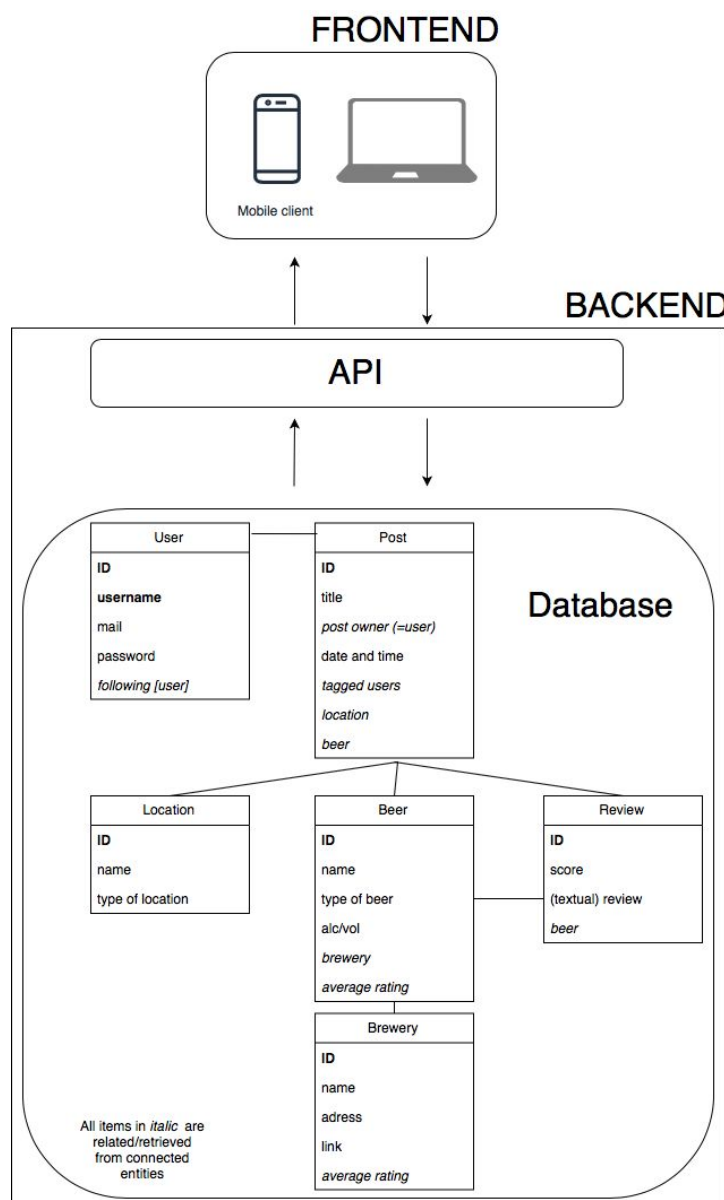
FRONTEND

Mobile client

BACKEND

API

User
ID
username
mail
password
*following [user]*

Post
ID
title
*post owner (=user)*
date and time
*tagged users*
*location*
*beer*

Database

Location
ID
name
type of location

Beer
ID
name
type of beer
alc/vol
*brewery*
*average rating*

Review
ID
score
(textual) review
*beer*

Brewery
ID
name
adress
link
*average rating*

All items in *italic* are related/retrieved from connected entities